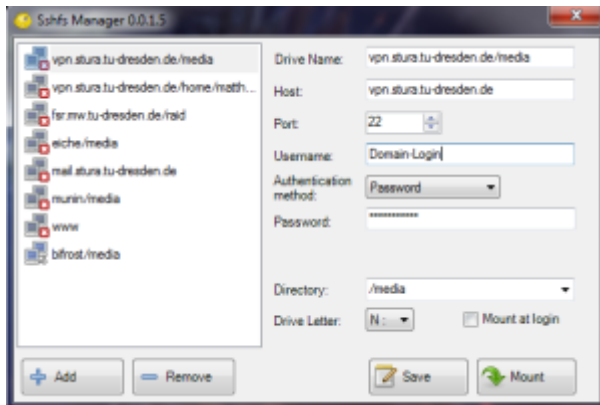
Sshfs Manager 0.0.1.5

vpn.stura.tu-dresden.de/media
vpn.stura.tu-dresden.de/home/matth...
fsr.mw.tu-dresden.de/raid
eiche/media
mail.stura.tu-dresden.de
munin/media
www
bifrost/media

Drive Name: vpn.stura.tu-dresden.de/media
Host: vpn.stura.tu-dresden.de
Port: 22
Username: Domain-Login
Authentication method: Password
Password: ************

Directory: /media
Drive Letter: N:
Mount at login

Add
Remove
Save
Mount